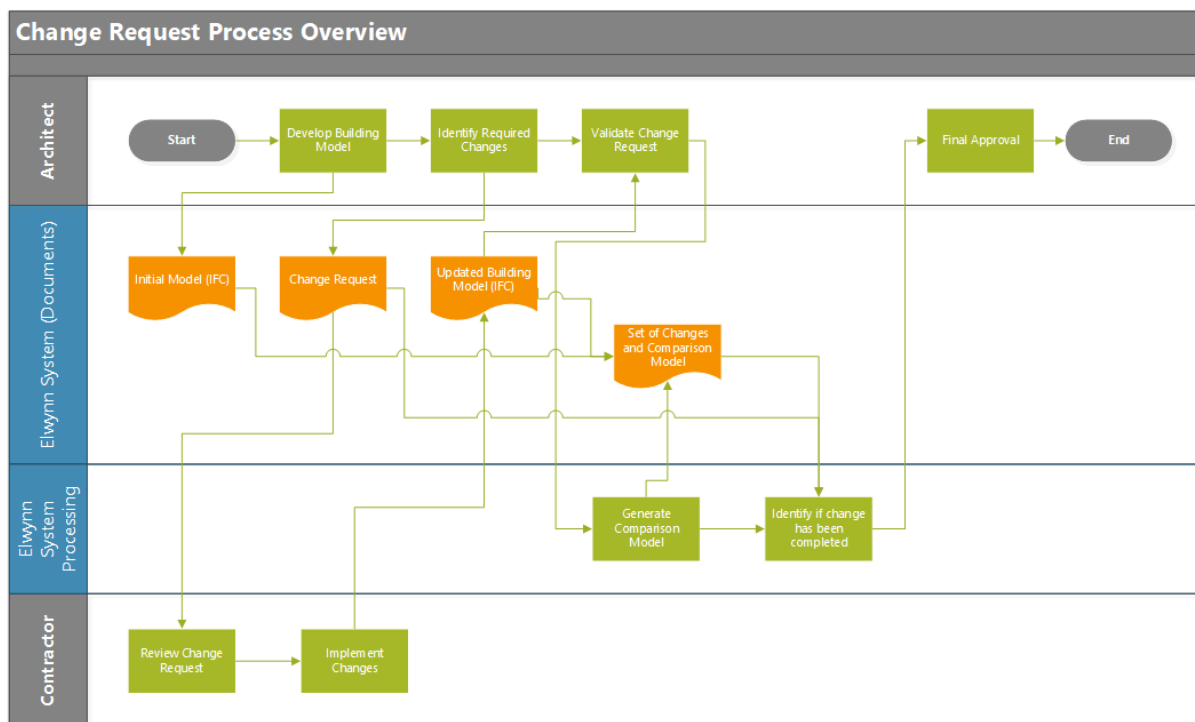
Change Request Process Overview

Architect

Start

Develop Building Model

Identify Required Changes

Validate Change Request

Final Approval

End

Elwynn System (Documents)

Initial Model (IFC)

Change Request

Updated Building Model (IFC)

Set of Changes and Comparison Model

Elwynn System Processing

Generate Comparison Model

Identify if change has been completed

Contractor

Review Change Request

Implement Changes